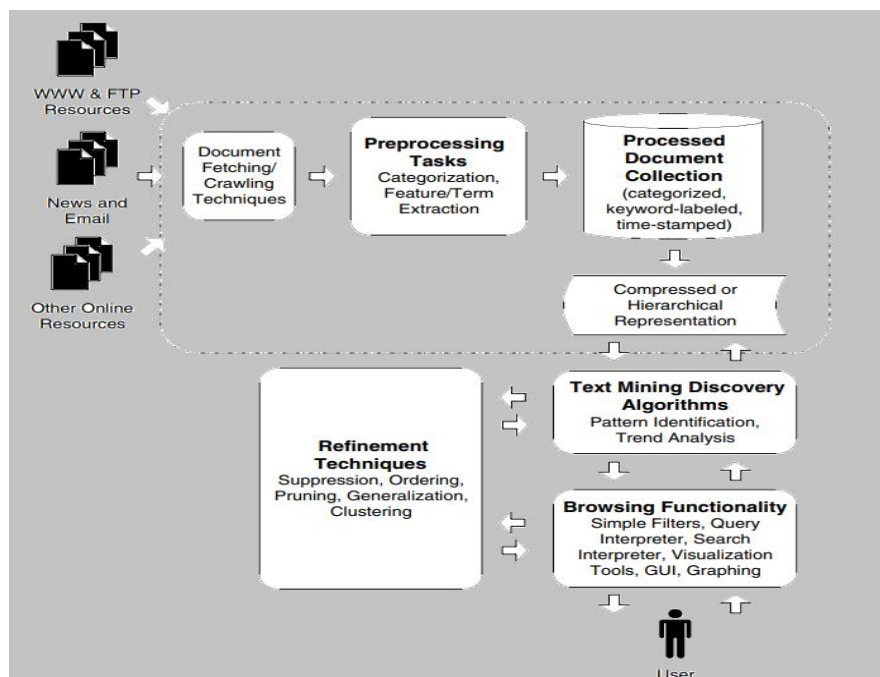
WWW & FTP Resources

News and Email

Other Online Resources

Document Fetching/ Crawling Techniques

**Preprocessing Tasks**
Categorization, Feature/Term Extraction

**Processed Document Collection**
(categorized, keyword-labeled, time-stamped)

Compressed or Hierarchical Representation

**Text Mining Discovery Algorithms**
Pattern Identification, Trend Analysis

**Refinement Techniques**
Suppression, Ordering, Pruning, Generalization, Clustering

**Browsing Functionality**
Simple Filters, Query Interpreter, Search Interpreter, Visualization Tools, GUI, Graphing

User